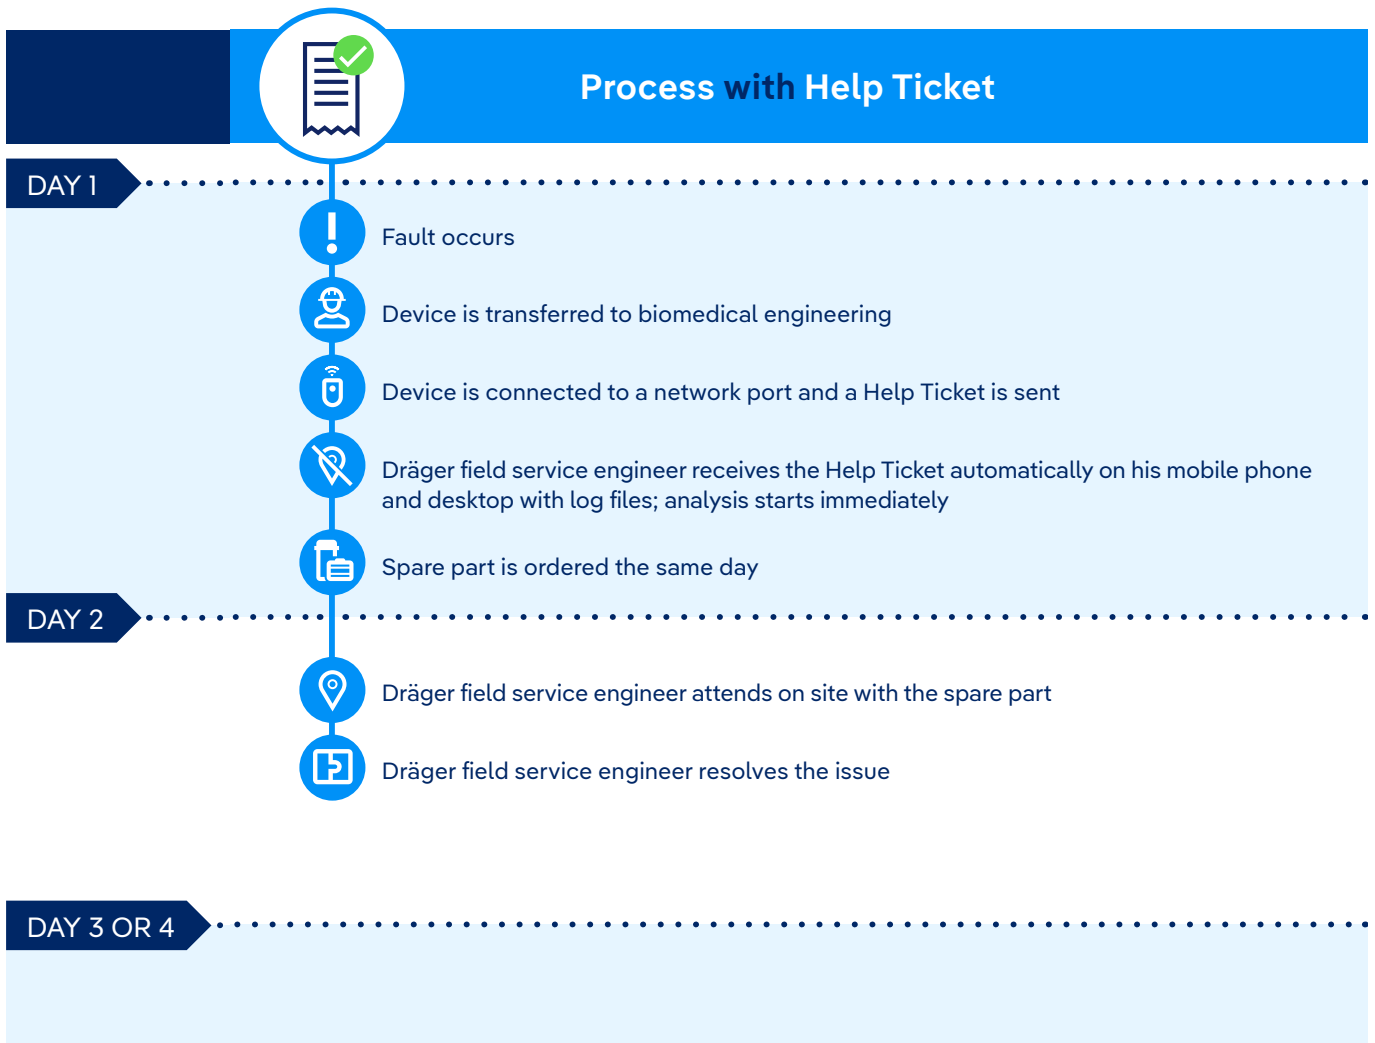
Process with Help Ticket

DAY 1

Fault occurs

Device is transferred to biomedical engineering

Device is connected to a network port and a Help Ticket is sent

Dräger field service engineer receives the Help Ticket automatically on his mobile phone and desktop with log files; analysis starts immediately

Spare part is ordered the same day

DAY 2

Dräger field service engineer attends on site with the spare part

Dräger field service engineer resolves the issue

DAY 3 OR 4